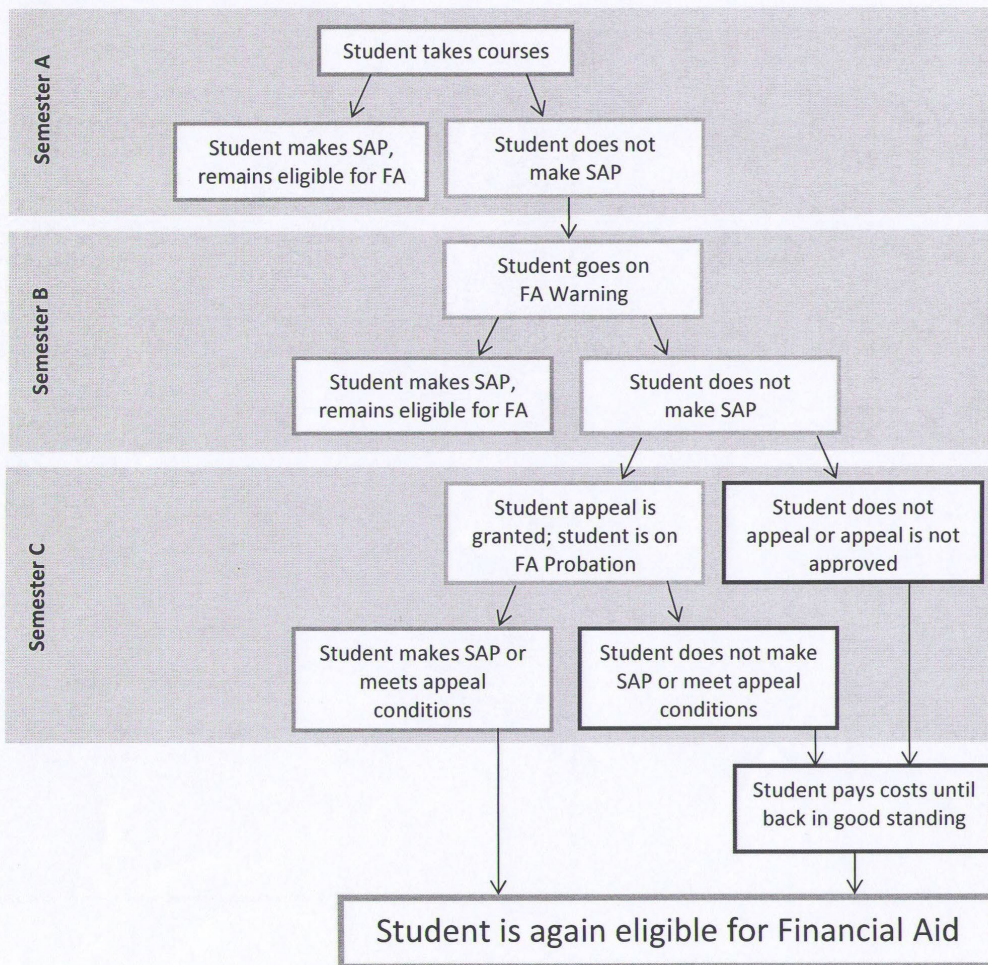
Semester A

Student takes courses

Student makes SAP, remains eligible for FA

Student does not make SAP

Semester B

Student goes on FA Warning

Student makes SAP, remains eligible for FA

Student does not make SAP

Semester C

Student appeal is granted; student is on FA Probation

Student does not appeal or appeal is not approved

Student makes SAP or meets appeal conditions

Student does not make SAP or meet appeal conditions

Student pays costs until back in good standing

Student is again eligible for Financial Aid